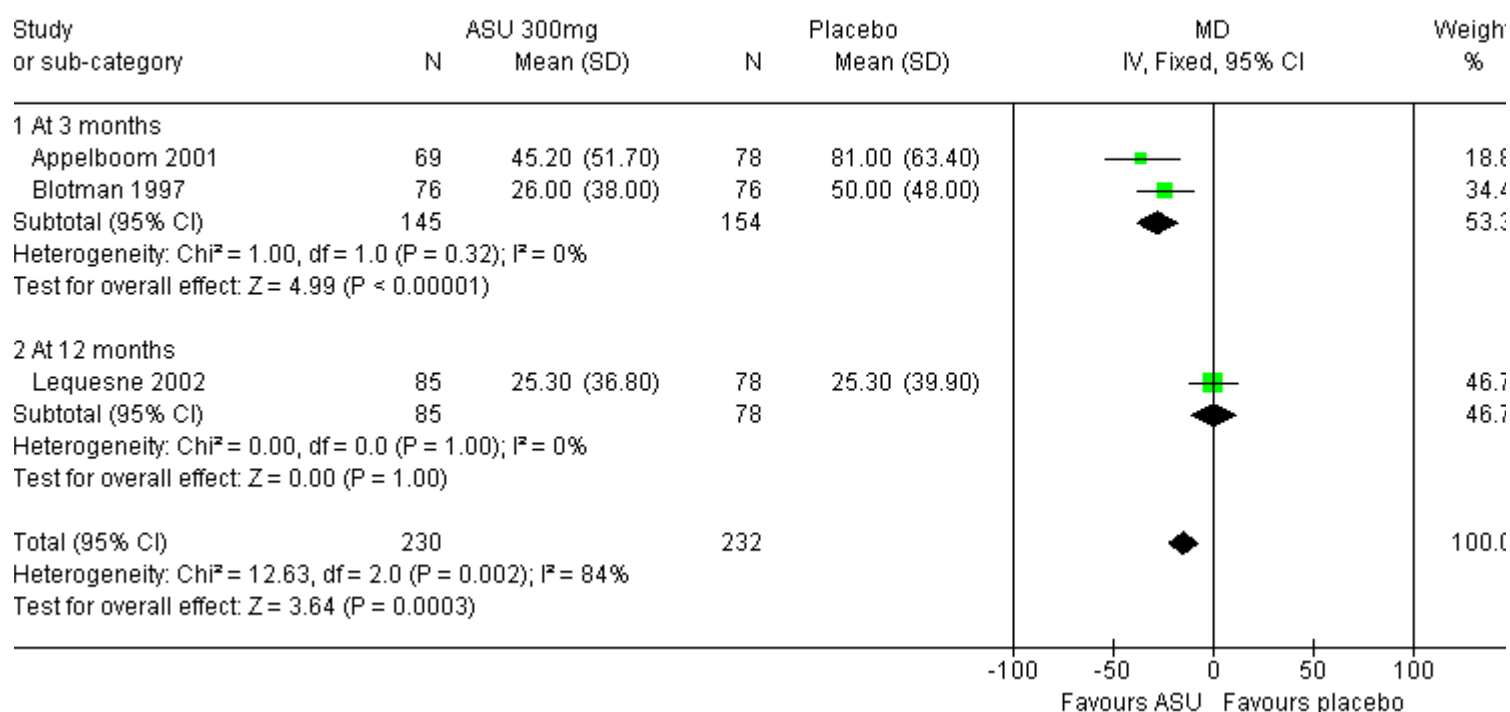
| Study or sub-category | ASU 300mg N | ASU 300mg Mean (SD) | Placebo N | Placebo Mean (SD) | MD IV, Fixed, 95% CI | Weigh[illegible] % |
|---|---|---|---|---|---|---|
| 1 At 3 months | | | | | | |
| Appelboom 2001 | 69 | 45.20 (51.70) | 78 | 81.00 (63.40) | | 18.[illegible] |
| Blotman 1997 | 76 | 26.00 (38.00) | 76 | 50.00 (48.00) | | 34.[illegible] |
| Subtotal (95% CI) | 145 | | 154 | | | 53.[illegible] |
| Heterogeneity: Chi² = 1.00, df = 1.0 (P = 0.32); I² = 0% | | | | | | |
| Test for overall effect: Z = 4.99 (P < 0.00001) | | | | | | |
| 2 At 12 months | | | | | | |
| Lequesne 2002 | 85 | 25.30 (36.80) | 78 | 25.30 (39.90) | | 46.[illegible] |
| Subtotal (95% CI) | 85 | | 78 | | | 46.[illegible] |
| Heterogeneity: Chi² = 0.00, df = 0.0 (P = 1.00); I² = 0% | | | | | | |
| Test for overall effect: Z = 0.00 (P = 1.00) | | | | | | |
| Total (95% CI) | 230 | | 232 | | | 100.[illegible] |
| Heterogeneity: Chi² = 12.63, df = 2.0 (P = 0.002); I² = 84% | | | | | | |
| Test for overall effect: Z = 3.64 (P = 0.0003) | | | | | | |

-100 -50 0 50 100
Favours ASU Favours placebo